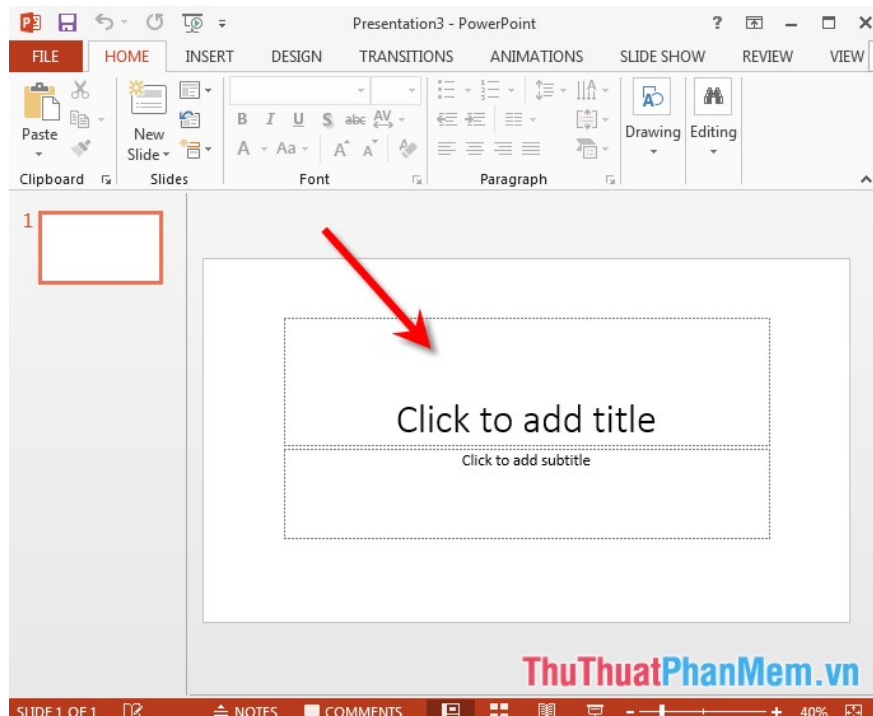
Presentation3 - PowerPoint

?

FILE HOME INSERT DESIGN TRANSITIONS ANIMATIONS SLIDE SHOW REVIEW VIEW

Paste

New Slide

B I U S abc AV

A Aa

Drawing Editing

Clipboard Slides Font Paragraph

1

Click to add title

Click to add subtitle

ThuThuatPhanMem.vn

SLIDE 1 OF 1 NOTES COMMENTS 40%